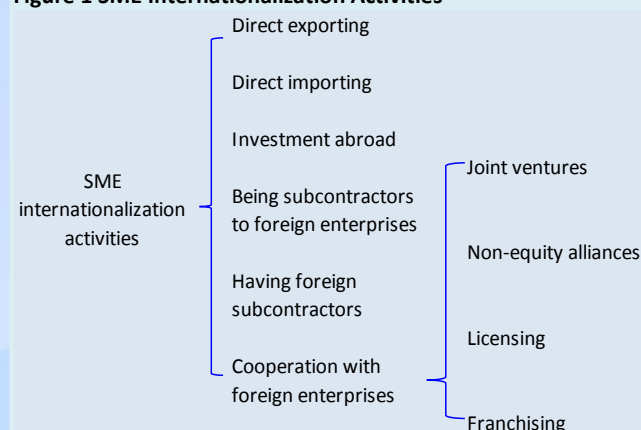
Figure 1 SME Internationalization Activities

SME internationalization activities

Direct exporting

Direct importing

Investment abroad

Being subcontractors to foreign enterprises

Having foreign subcontractors

Cooperation with foreign enterprises

Joint ventures

Non-equity alliances

Licensing

Franchising